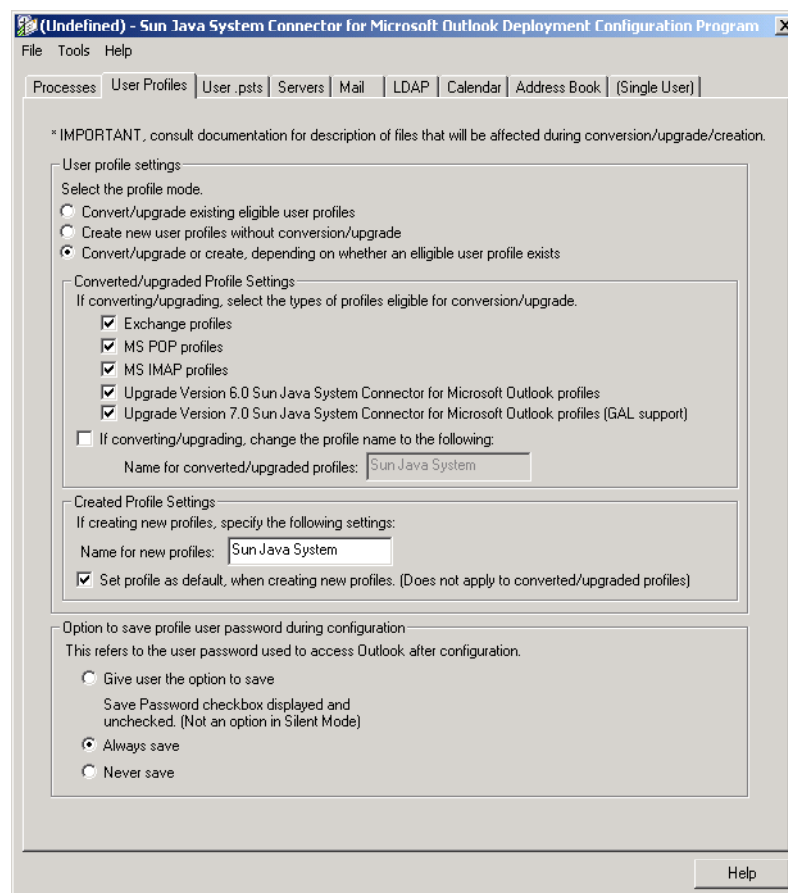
(Undefined) - Sun Java System Connector for Microsoft Outlook Deployment Configuration Program

File Tools Help

Processes | User Profiles | User .psts | Servers | Mail | LDAP | Calendar | Address Book | (Single User)

* IMPORTANT, consult documentation for description of files that will be affected during conversion/upgrade/creation.

User profile settings

Select the profile mode.

Convert/upgrade existing eligible user profiles

Create new user profiles without conversion/upgrade

Convert/upgrade or create, depending on whether an elligible user profile exists

Converted/upgraded Profile Settings

If converting/upgrading, select the types of profiles eligible for conversion/upgrade.

Exchange profiles

MS POP profiles

MS IMAP profiles

Upgrade Version 6.0 Sun Java System Connector for Microsoft Outlook profiles

Upgrade Version 7.0 Sun Java System Connector for Microsoft Outlook profiles (GAL support)

If converting/upgrading, change the profile name to the following:

Name for converted/upgraded profiles: Sun Java System

Created Profile Settings

If creating new profiles, specify the following settings:

Name for new profiles: Sun Java System

Set profile as default, when creating new profiles. (Does not apply to converted/upgraded profiles)

Option to save profile user password during configuration

This refers to the user password used to access Outlook after configuration.

Give user the option to save

Save Password checkbox displayed and unchecked. (Not an option in Silent Mode)

Always save

Never save

Help